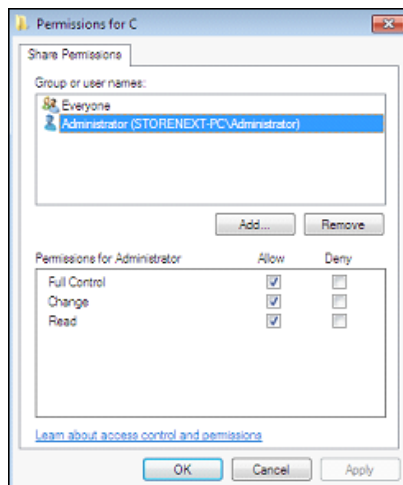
Permissions for C

Share Permissions

Group or user names:

Everyone

Administrator (STORENEXT-PC\Administrator)

Add...

Remove

| Permissions for Administrator | Allow | Deny |
|---|---|---|
| Full Control | ☑ | ☐ |
| Change | ☑ | ☐ |
| Read | ☑ | ☐ |

Learn about access control and permissions

OK

Cancel

Apply